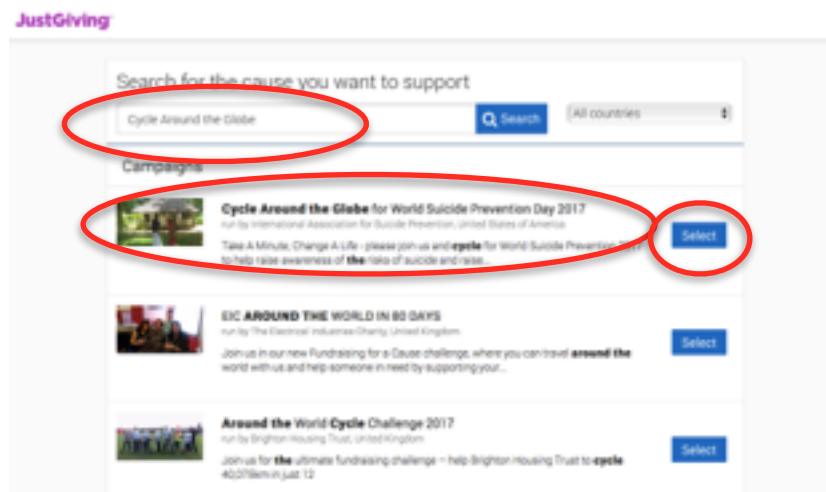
JustGiving

Search for the cause you want to support

Cycle Around the Globe

Search

All countries

Campaigns

Cycle Around the Globe for World Suicide Prevention Day 2017

run by International Association for Suicide Prevention, United States of America

Take A Minute, Change A Life - please join us and cycle for World Suicide Prevention Day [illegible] to help raise awareness of the risks of suicide and raise...

Select

EIC AROUND THE WORLD IN 80 DAYS

run by The Electrical Industries Charity, United Kingdom

Join us in our new Fundraising for a Cause challenge, where you can travel around the world with us and help someone in need by supporting your...

Select

Around the World Cycle Challenge 2017

run by Brighton Housing Trust, United Kingdom

Join us for the ultimate fundraising challenge – help Brighton Housing Trust to cycle 40,075km in just 12

Select